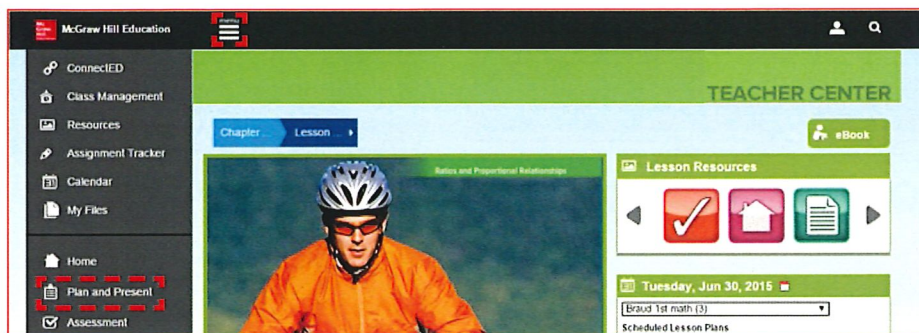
McGraw Hill Education

menu

ConnectED
Class Management
Resources
Assignment Tracker
Calendar
My Files

Home
Plan and Present
Assessment

TEACHER CENTER

Chapter ... Lesson ...

eBook

Ratios and Proportional Relationships

Lesson Resources

Tuesday, Jun 30, 2015

Braud 1st math (3)

Scheduled Lesson Plans